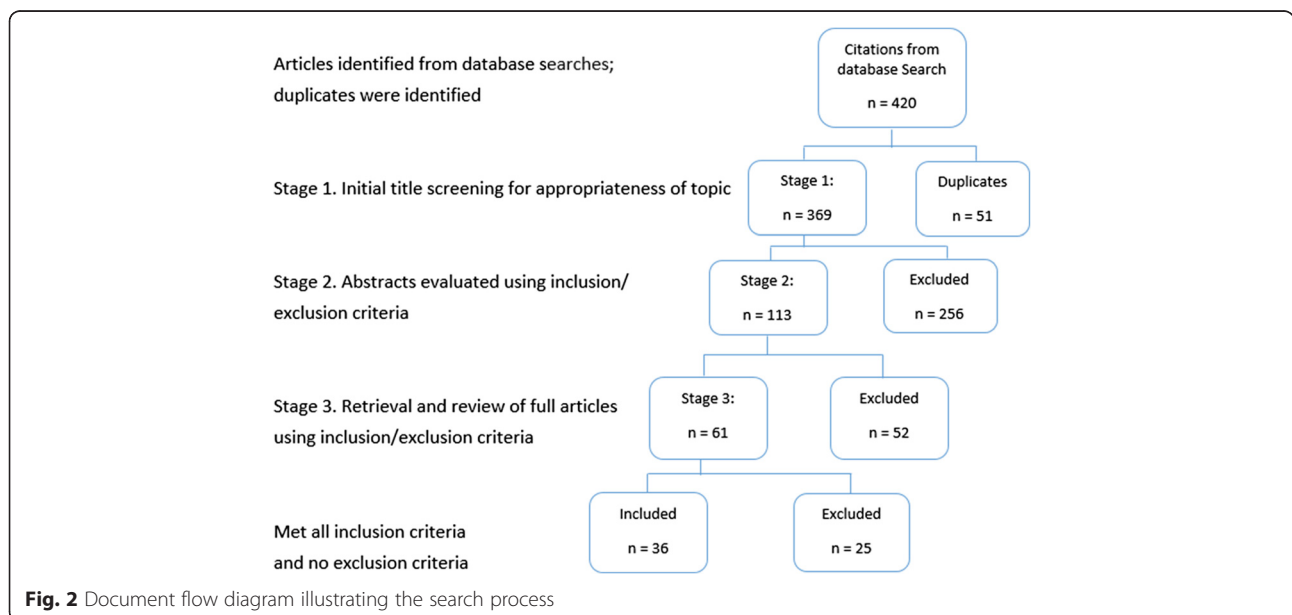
Articles identified from database searches; duplicates were identified

Citations from database Search

n = 420

Stage 1. Initial title screening for appropriateness of topic

Stage 1:

n = 369

Duplicates

n = 51

Stage 2. Abstracts evaluated using inclusion/ exclusion criteria

Stage 2:

n = 113

Excluded

n = 256

Stage 3. Retrieval and review of full articles using inclusion/exclusion criteria

Stage 3:

n = 61

Excluded

n = 52

Met all inclusion criteria and no exclusion criteria

Included

n = 36

Excluded

n = 25

**Fig. 2** Document flow diagram illustrating the search process